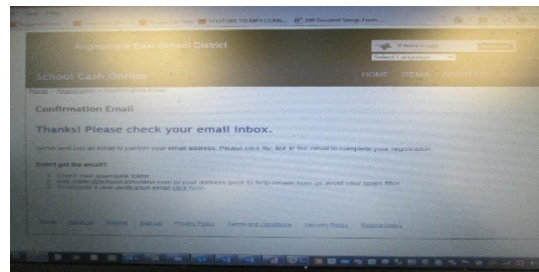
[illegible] YOUTUBE TO MP3 CONV... 100 Greatest Songs Exam...

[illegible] East School District

Select Language

School Cash Online

HOME ITEMS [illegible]

Confirmation Email

Thanks! Please check your email inbox.

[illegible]

Didn't get the email?

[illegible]

Home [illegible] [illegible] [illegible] Privacy Policy Terms and Conditions Security Policy Refund Policy